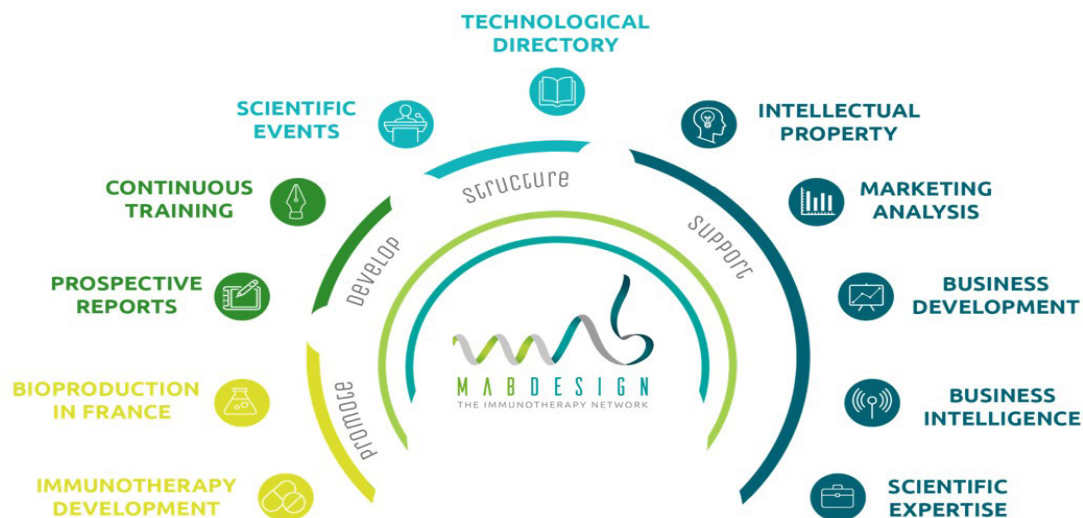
TECHNOLOGICAL DIRECTORY

SCIENTIFIC EVENTS

INTELLECTUAL PROPERTY

CONTINUOUS TRAINING

Structure

MARKETING ANALYSIS

Develop

Support

PROSPECTIVE REPORTS

BUSINESS DEVELOPMENT

MABDESIGN
THE IMMUNOTHERAPY NETWORK

BIOPRODUCTION IN FRANCE

Promote

BUSINESS INTELLIGENCE

IMMUNOTHERAPY DEVELOPMENT

SCIENTIFIC EXPERTISE